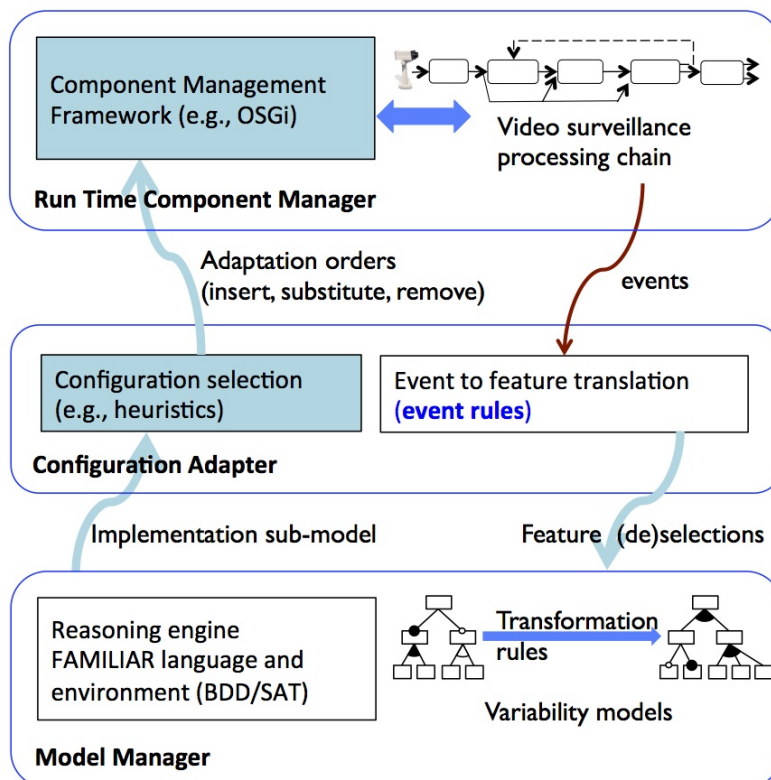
Component Management Framework (e.g., OSGi)

Video surveillance processing chain

Run Time Component Manager

Adaptation orders (insert, substitute, remove)

events

Configuration selection (e.g., heuristics)

Event to feature translation (event rules)

Configuration Adapter

Implementation sub-model

Feature (de)selections

Reasoning engine FAMILIAR language and environment (BDD/SAT)

Transformation rules

Variability models

Model Manager